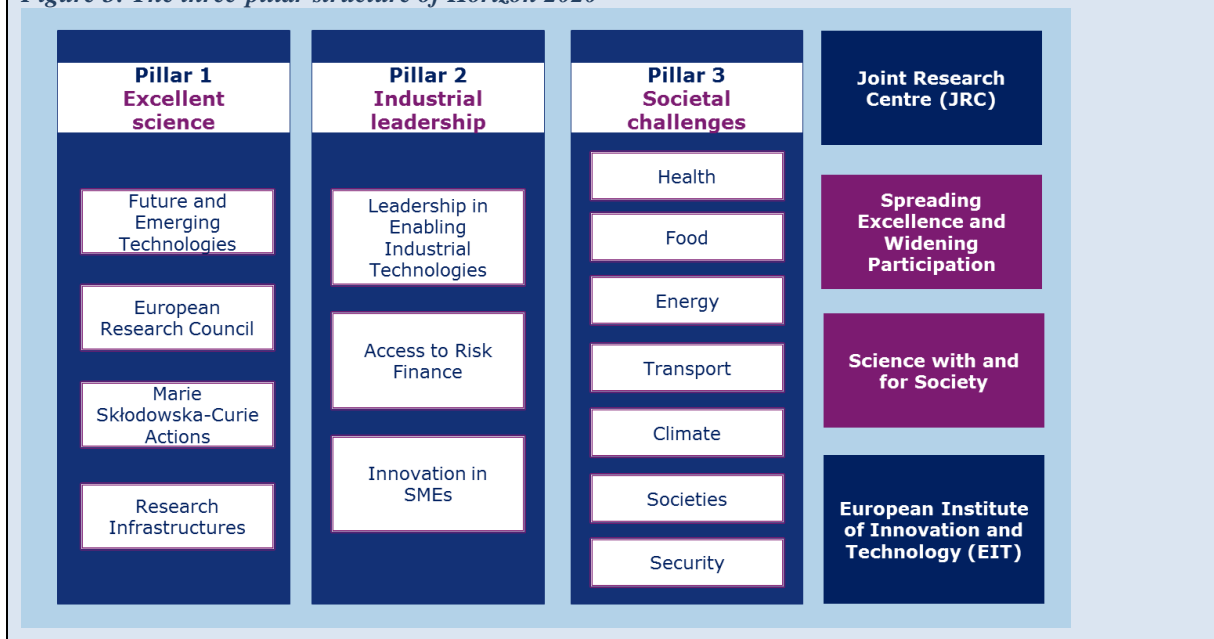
Figure 3: The three-pillar structure of Horizon 2020

Pillar 1
Excellent science

Future and Emerging Technologies

European Research Council

Marie Skłodowska-Curie Actions

Research Infrastructures

Pillar 2
Industrial leadership

Leadership in Enabling Industrial Technologies

Access to Risk Finance

Innovation in SMEs

Pillar 3
Societal challenges

Health

Food

Energy

Transport

Climate

Societies

Security

Joint Research Centre (JRC)

Spreading Excellence and Widening Participation

Science with and for Society

European Institute of Innovation and Technology (EIT)